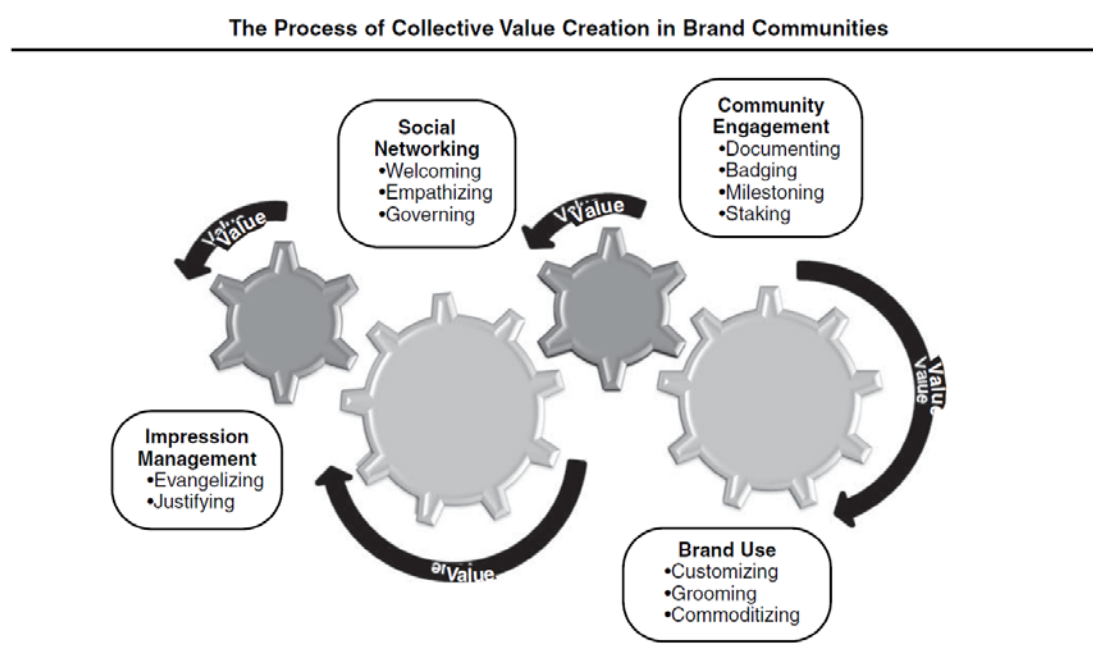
The Process of Collective Value Creation in Brand Communities

Social Networking
•Welcoming
•Empathizing
•Governing

Community Engagement
•Documenting
•Badging
•Milestoning
•Staking

Value

Value

Value

Impression Management
•Evangelizing
•Justifying

Value

Brand Use
•Customizing
•Grooming
•Commoditizing